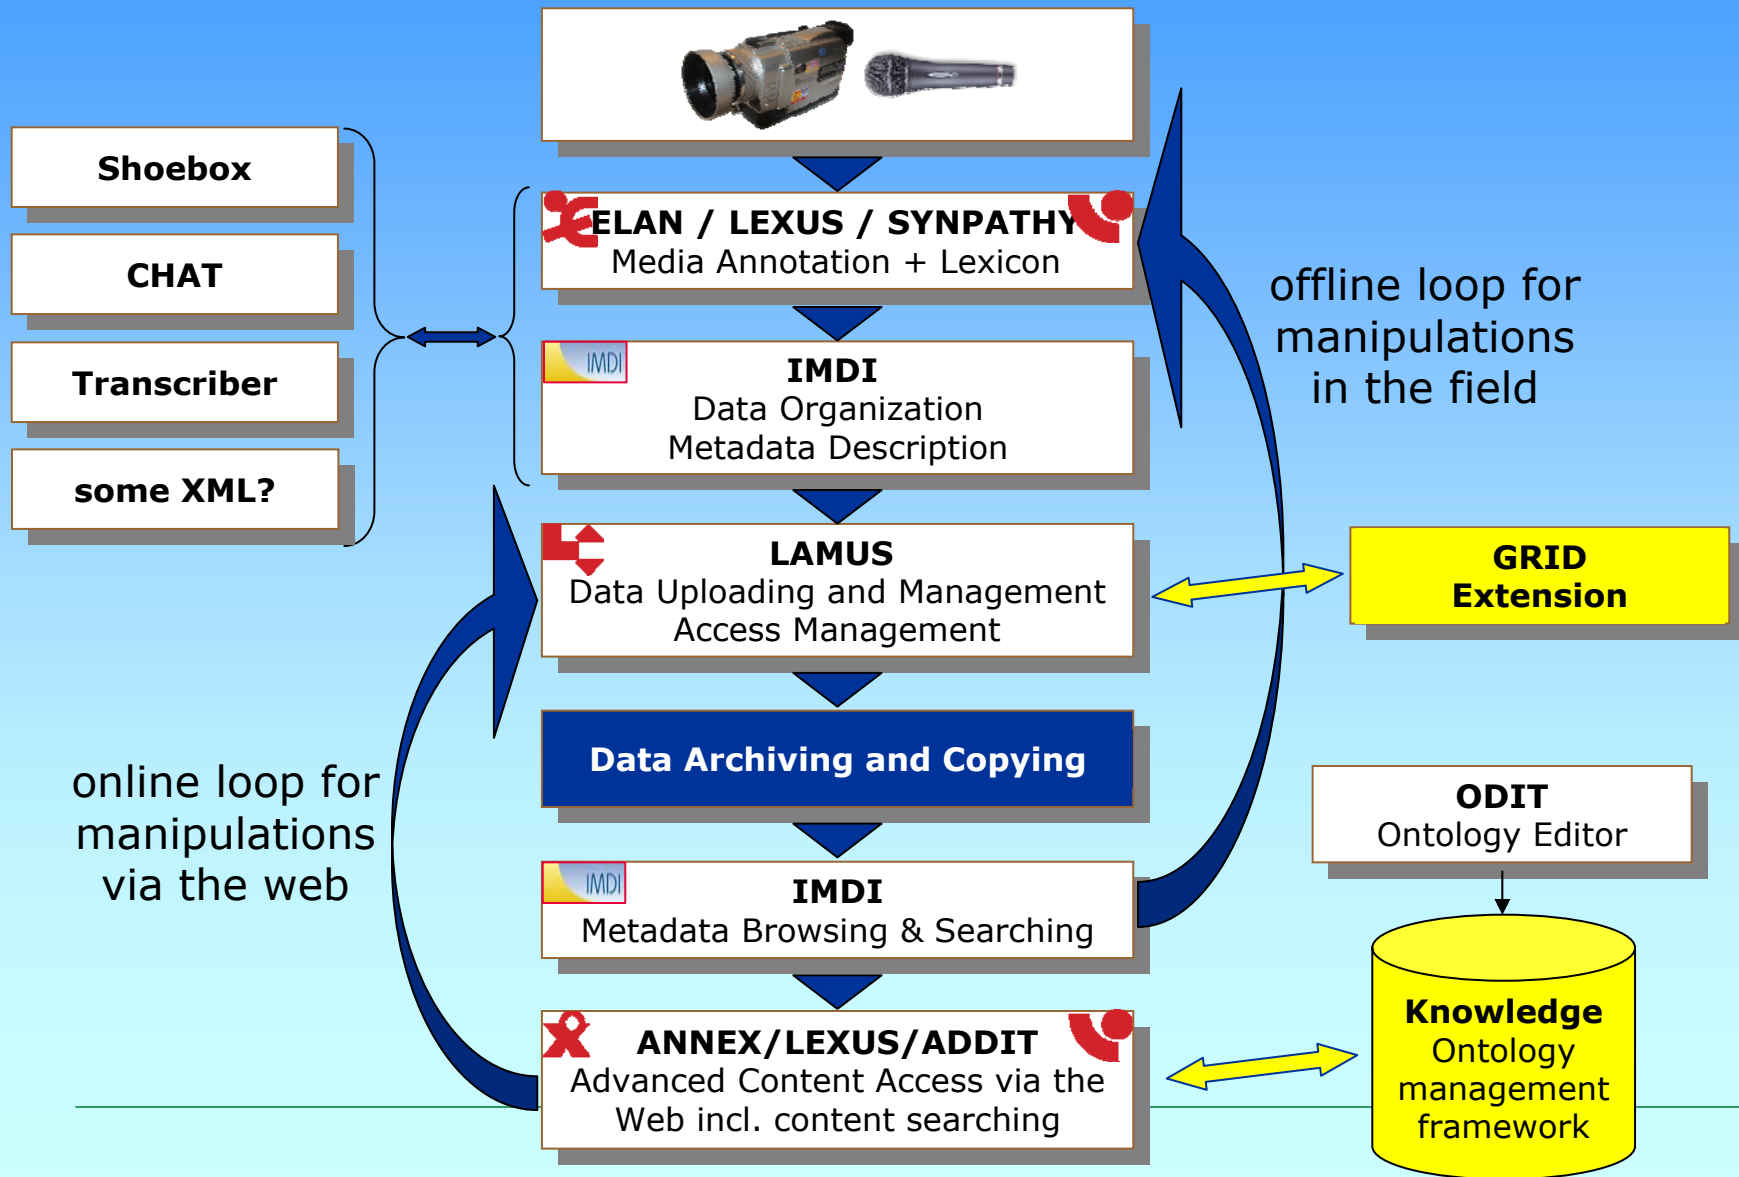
Shoebox

CHAT

Transcriber

some XML?

ELAN / LEXUS / SYNPATHY
Media Annotation + Lexicon

IMDI

IMDI
Data Organization
Metadata Description

LAMUS
Data Uploading and Management
Access Management

Data Archiving and Copying

IMDI

IMDI
Metadata Browsing & Searching

ANNEX/LEXUS/ADDIT
Advanced Content Access via the Web incl. content searching

offline loop for manipulations in the field

GRID Extension

online loop for manipulations via the web

ODIT
Ontology Editor

Knowledge
Ontology management framework